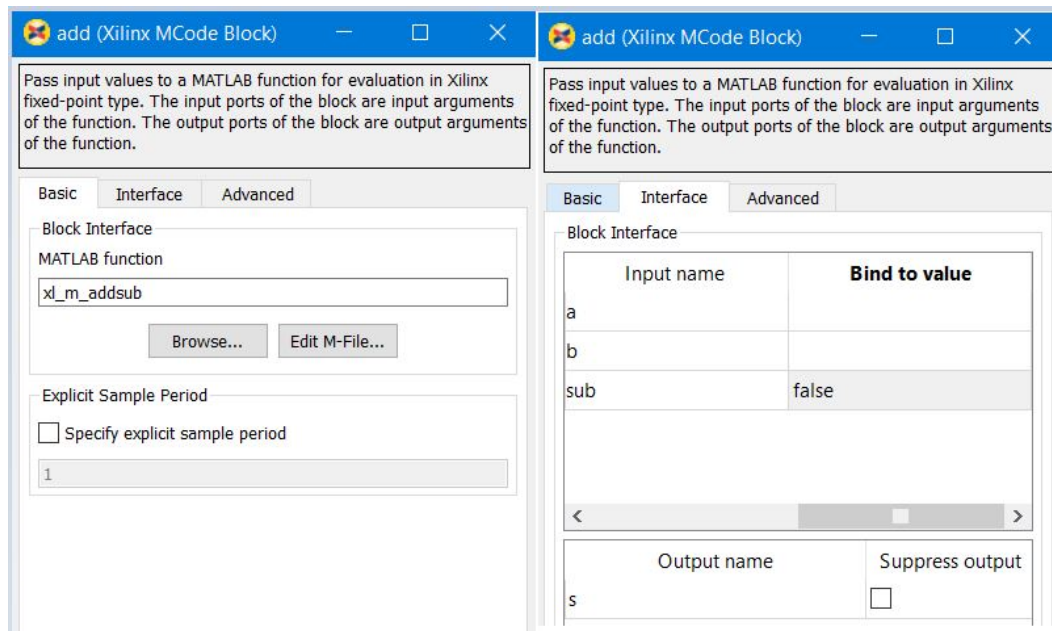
add (Xilinx MCode Block)

Pass input values to a MATLAB function for evaluation in Xilinx fixed-point type. The input ports of the block are input arguments of the function. The output ports of the block are output arguments of the function.

Basic | Interface | Advanced

Block Interface

MATLAB function

xl_m_addsub

Browse... | Edit M-File...

Explicit Sample Period

Specify explicit sample period

1

add (Xilinx MCode Block)

Pass input values to a MATLAB function for evaluation in Xilinx fixed-point type. The input ports of the block are input arguments of the function. The output ports of the block are output arguments of the function.

Basic | Interface | Advanced

Block Interface

| Input name | Bind to value |
|---|---|
| a | |
| b | |
| sub | false |

| Output name | Suppress output |
|---|---|
| s | |